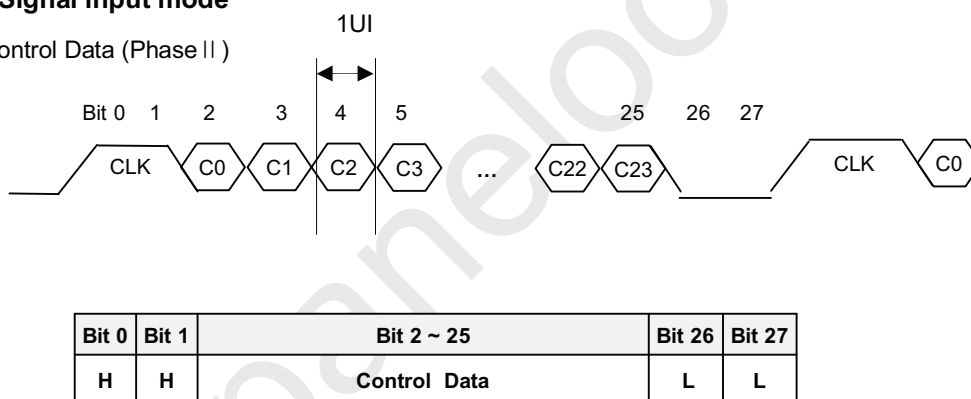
Signal input mode

ontrol Data (Phase II )

1UI

Bit 0 1 2 3 4 5 25 26 27

CLK C0 C1 C2 C3 ... C22 C23 CLK C0

| Bit 0 | Bit 1 | Bit 2 ~ 25 | Bit 26 | Bit 27 |
|---|---|---|---|---|
| H | H | Control Data | L | L |

panelook